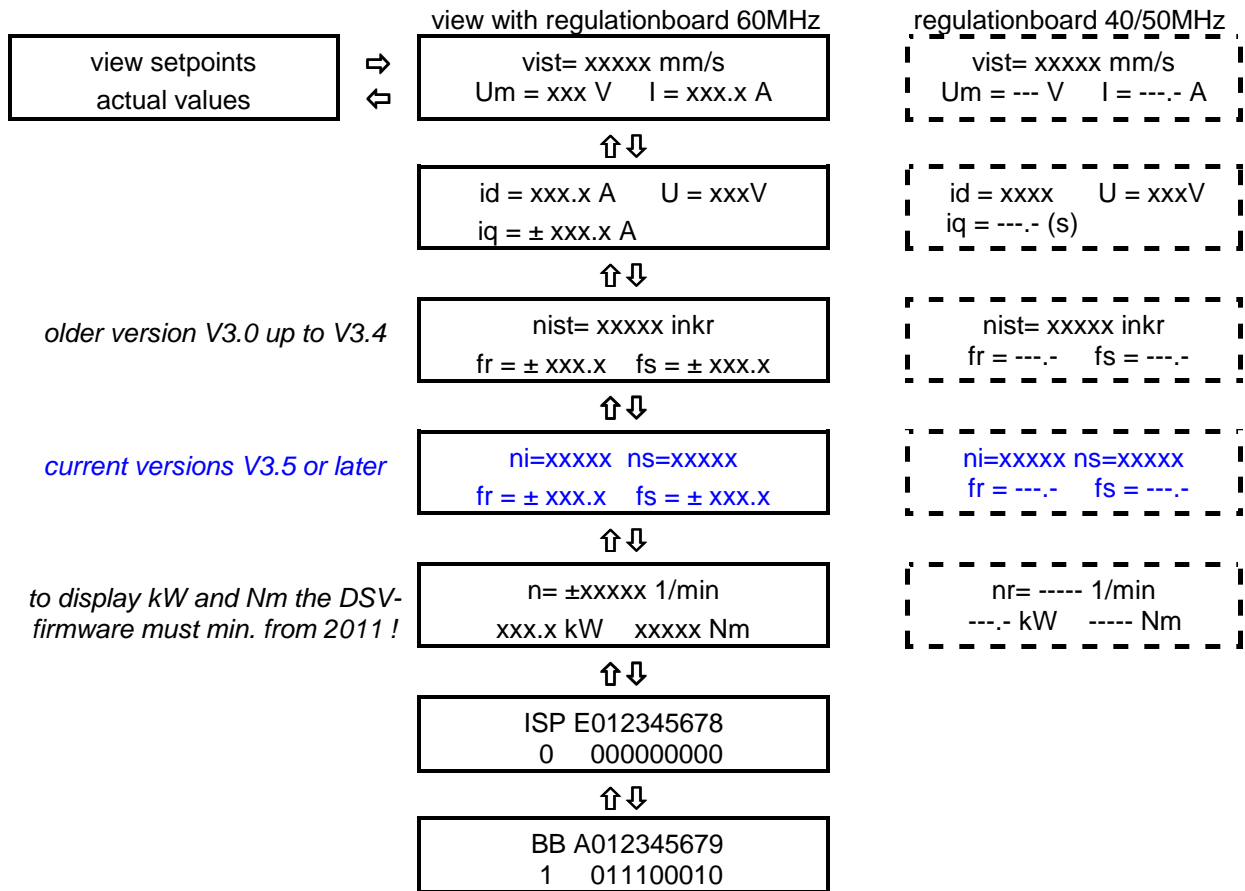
view with regulationboard 60MHz

regulationboard 40/50MHz

view setpoints
actual values

⇨
⇦

vist= xxxxx mm/s
Um = xxx V I = xxx.x A

vist= xxxxx mm/s
Um = --- V I = ---.- A

⇧⇩

id = xxx.x A U = xxxV
iq = ± xxx.x A

id = xxxx U = xxxV
iq = ---.- (s)

⇧⇩

older version V3.0 up to V3.4

nist= xxxxx inkr
fr = ± xxx.x fs = ± xxx.x

nist= xxxxx inkr
fr = ---.- fs = ---.-

⇧⇩

current versions V3.5 or later

ni=xxxxx ns=xxxxx
fr = ± xxx.x fs = ± xxx.x

ni=xxxxx ns=xxxxx
fr = ---.- fs = ---.-

⇧⇩

to display kW and Nm the DSV-firmware must min. from 2011 !

n= ±xxxxx 1/min
xxx.x kW xxxxx Nm

nr= ----- 1/min
---.- kW ----- Nm

⇧⇩

ISP E012345678
0 000000000

⇧⇩

BB A012345679
1 011100010